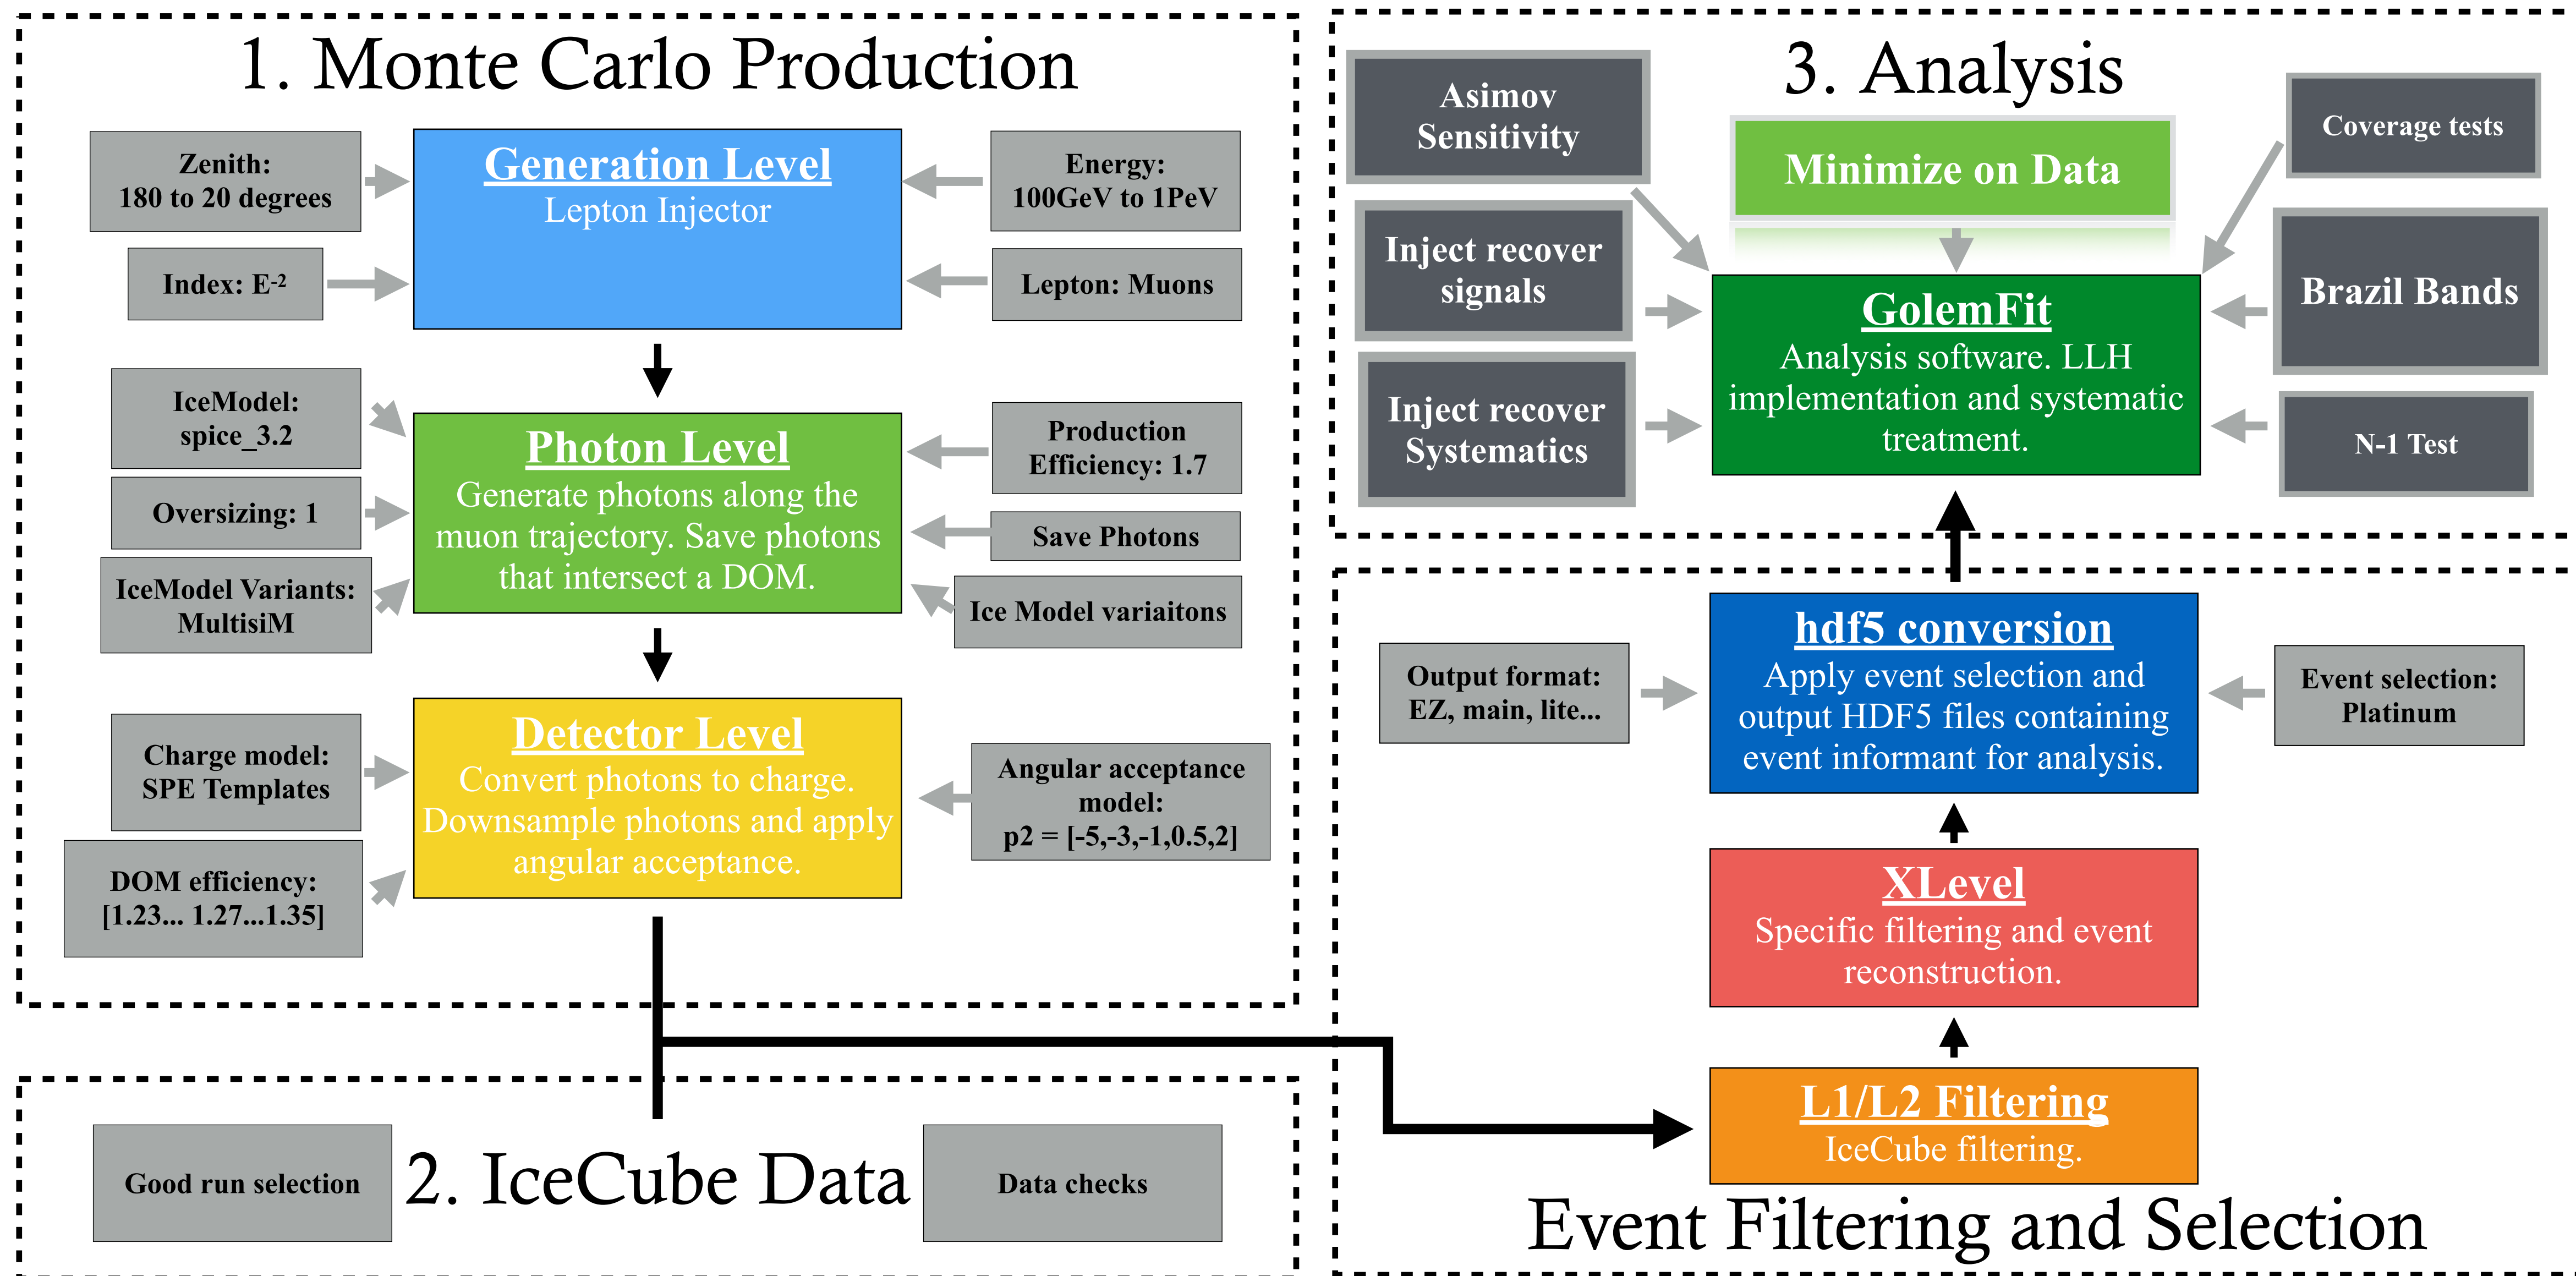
1. Monte Carlo Production

Zenith: 180 to 20 degrees

Index: E$^{-2}$

Generation Level
Lepton Injector

Energy: 100GeV to 1PeV

Lepton: Muons

IceModel: spice_3.2

Oversizing: 1

IceModel Variants: MultisiM

Photon Level
Generate photons along the muon trajectory. Save photons that intersect a DOM.

Production Efficiency: 1.7

Save Photons

Ice Model variaitons

Charge model: SPE Templates

DOM efficiency: [1.23... 1.27...1.35]

Detector Level
Convert photons to charge. Downsample photons and apply angular acceptance.

Angular acceptance model: p2 = [-5,-3,-1,0.5,2]

Good run selection

2. IceCube Data

Data checks

3. Analysis

Asimov Sensitivity

Minimize on Data

Coverage tests

Inject recover signals

Inject recover Systematics

GolemFit
Analysis software. LLH implementation and systematic treatment.

Brazil Bands

N-1 Test

Output format: EZ, main, lite...

hdf5 conversion
Apply event selection and output HDF5 files containing event informant for analysis.

Event selection: Platinum

XLevel
Specific filtering and event reconstruction.

L1/L2 Filtering
IceCube filtering.

Event Filtering and Selection